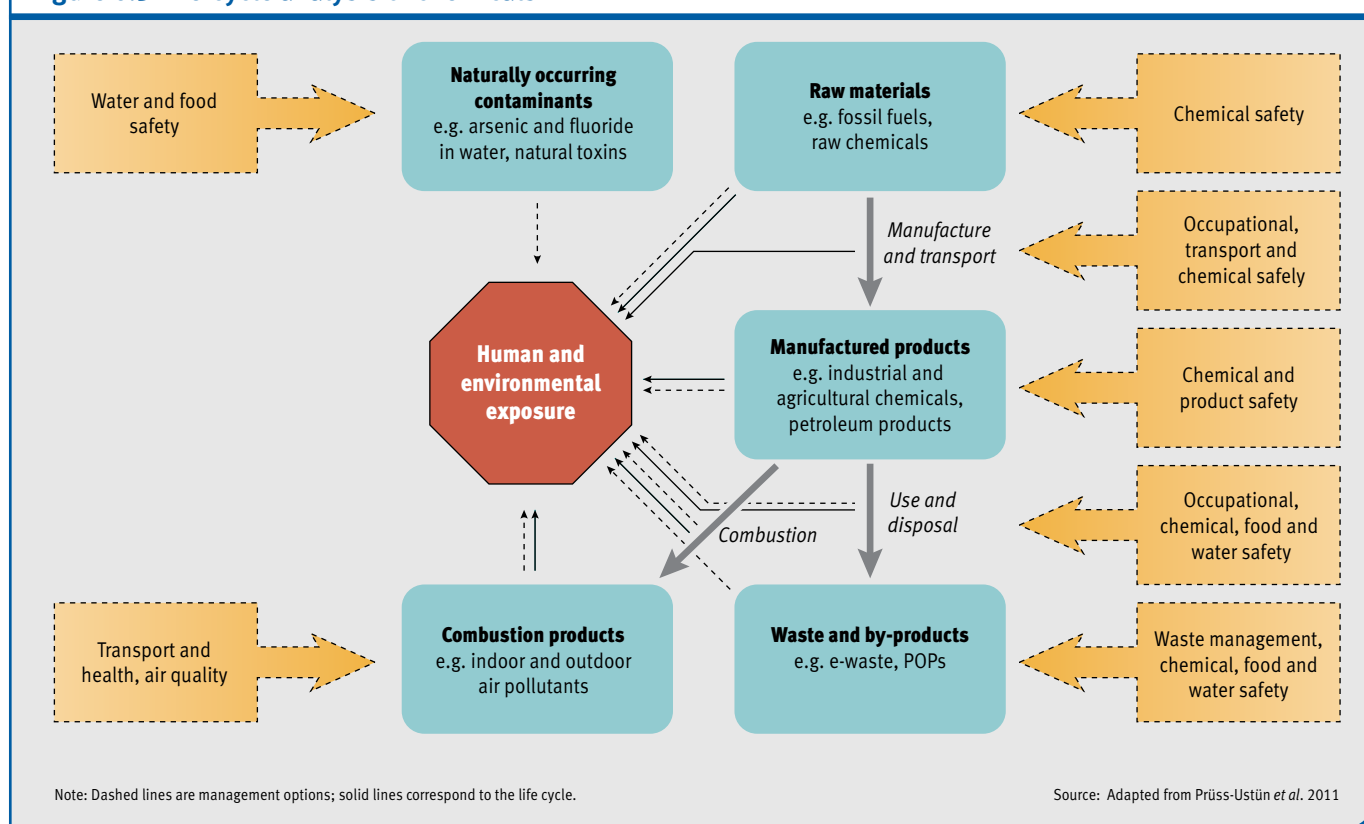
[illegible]

Water and food safety

**Naturally occurring contaminants**
e.g. arsenic and fluoride in water, natural toxins

**Raw materials**
e.g. fossil fuels, raw chemicals

Chemical safety

*Manufacture and transport*

Occupational, transport and chemical safely

**Human and environmental exposure**

**Manufactured products**
e.g. industrial and agricultural chemicals, petroleum products

Chemical and product safety

*Use and disposal*

*Combustion*

Occupational, chemical, food and water safety

Transport and health, air quality

**Combustion products**
e.g. indoor and outdoor air pollutants

**Waste and by-products**
e.g. e-waste, POPs

Waste management, chemical, food and water safety

Note: Dashed lines are management options; solid lines correspond to the life cycle.

Source: Adapted from Prüss-Ustün *et al*. 2011